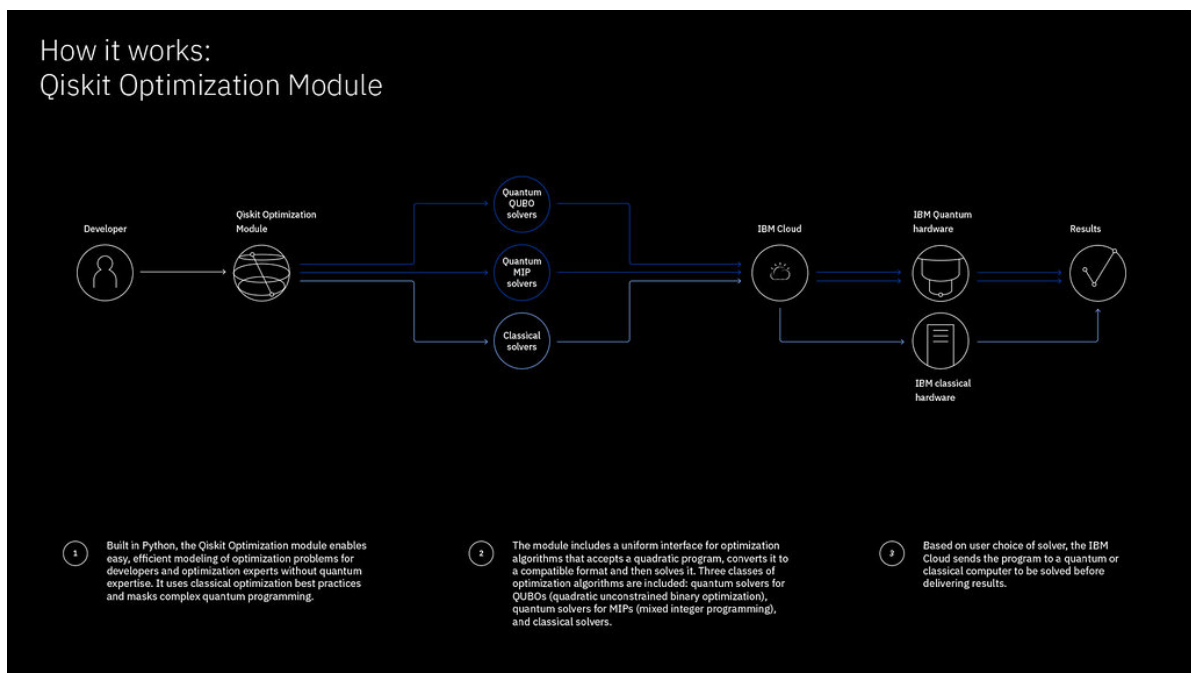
How it works:
Qiskit Optimization Module

Developer

Qiskit Optimization Module

Quantum QUBO solvers

Quantum MIP solvers

Classical solvers

IBM Cloud

IBM Quantum hardware

IBM classical hardware

Results

1 Built in Python, the Qiskit Optimization module enables easy, efficient modeling of optimization problems for developers and optimization experts without quantum expertise. It uses classical optimization best practices and masks complex quantum programming.

2 The module includes a uniform interface for optimization algorithms that accepts a quadratic program, converts it to a compatible format and then solves it. Three classes of optimization algorithms are included: quantum solvers for QUBOs (quadratic unconstrained binary optimization), quantum solvers for MIPs (mixed integer programming), and classical solvers.

3 Based on user choice of solver, the IBM Cloud sends the program to a quantum or classical computer to be solved before delivering results.